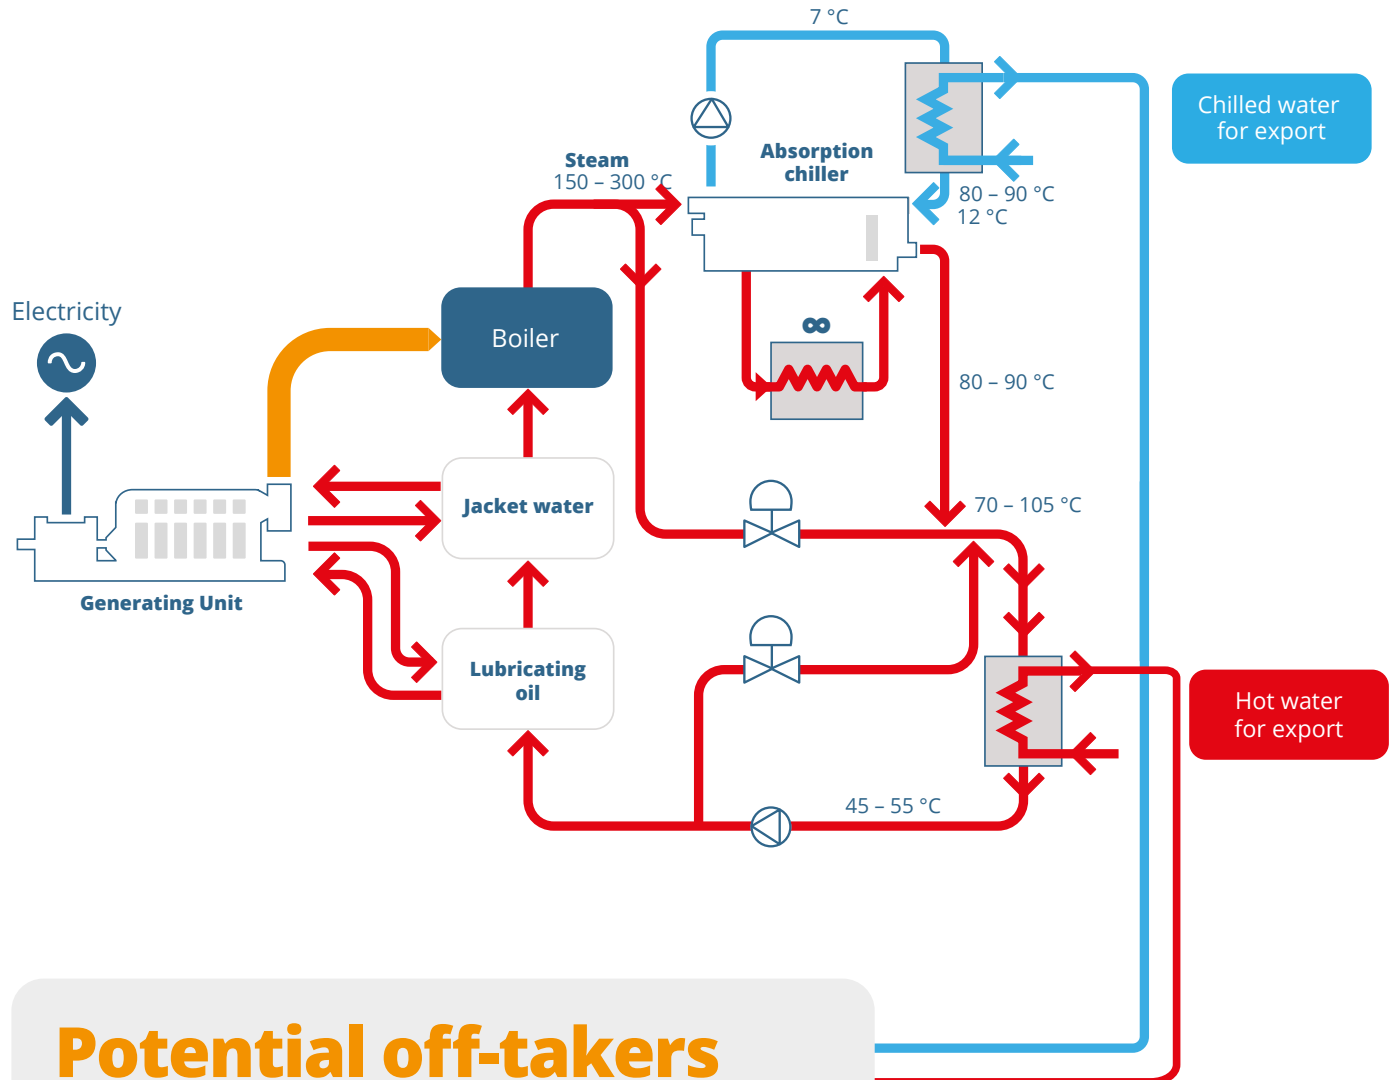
7 °C

Chilled water for export

Steam
150 – 300 °C

Absorption chiller

80 – 90 °C
12 °C

Electricity

Boiler

80 – 90 °C

Jacket water

70 – 105 °C

Generating Unit

Lubricating oil

Hot water for export

45 – 55 °C

Potential off-takers